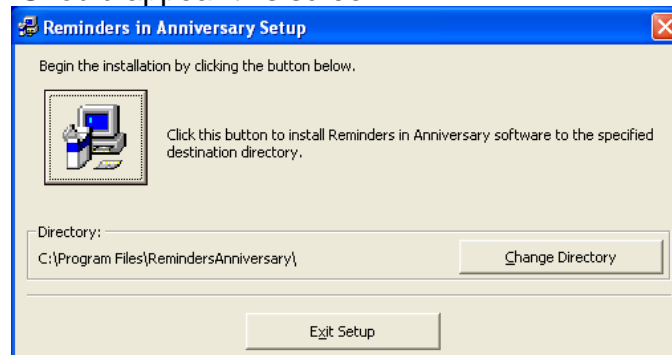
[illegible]

Reminders in Anniversary Setup

Begin the installation by clicking the button below.

Click this button to install Reminders in Anniversary software to the specified destination directory.

Directory:
C:\Program Files\RemindersAnniversary\

Change Directory

Exit Setup